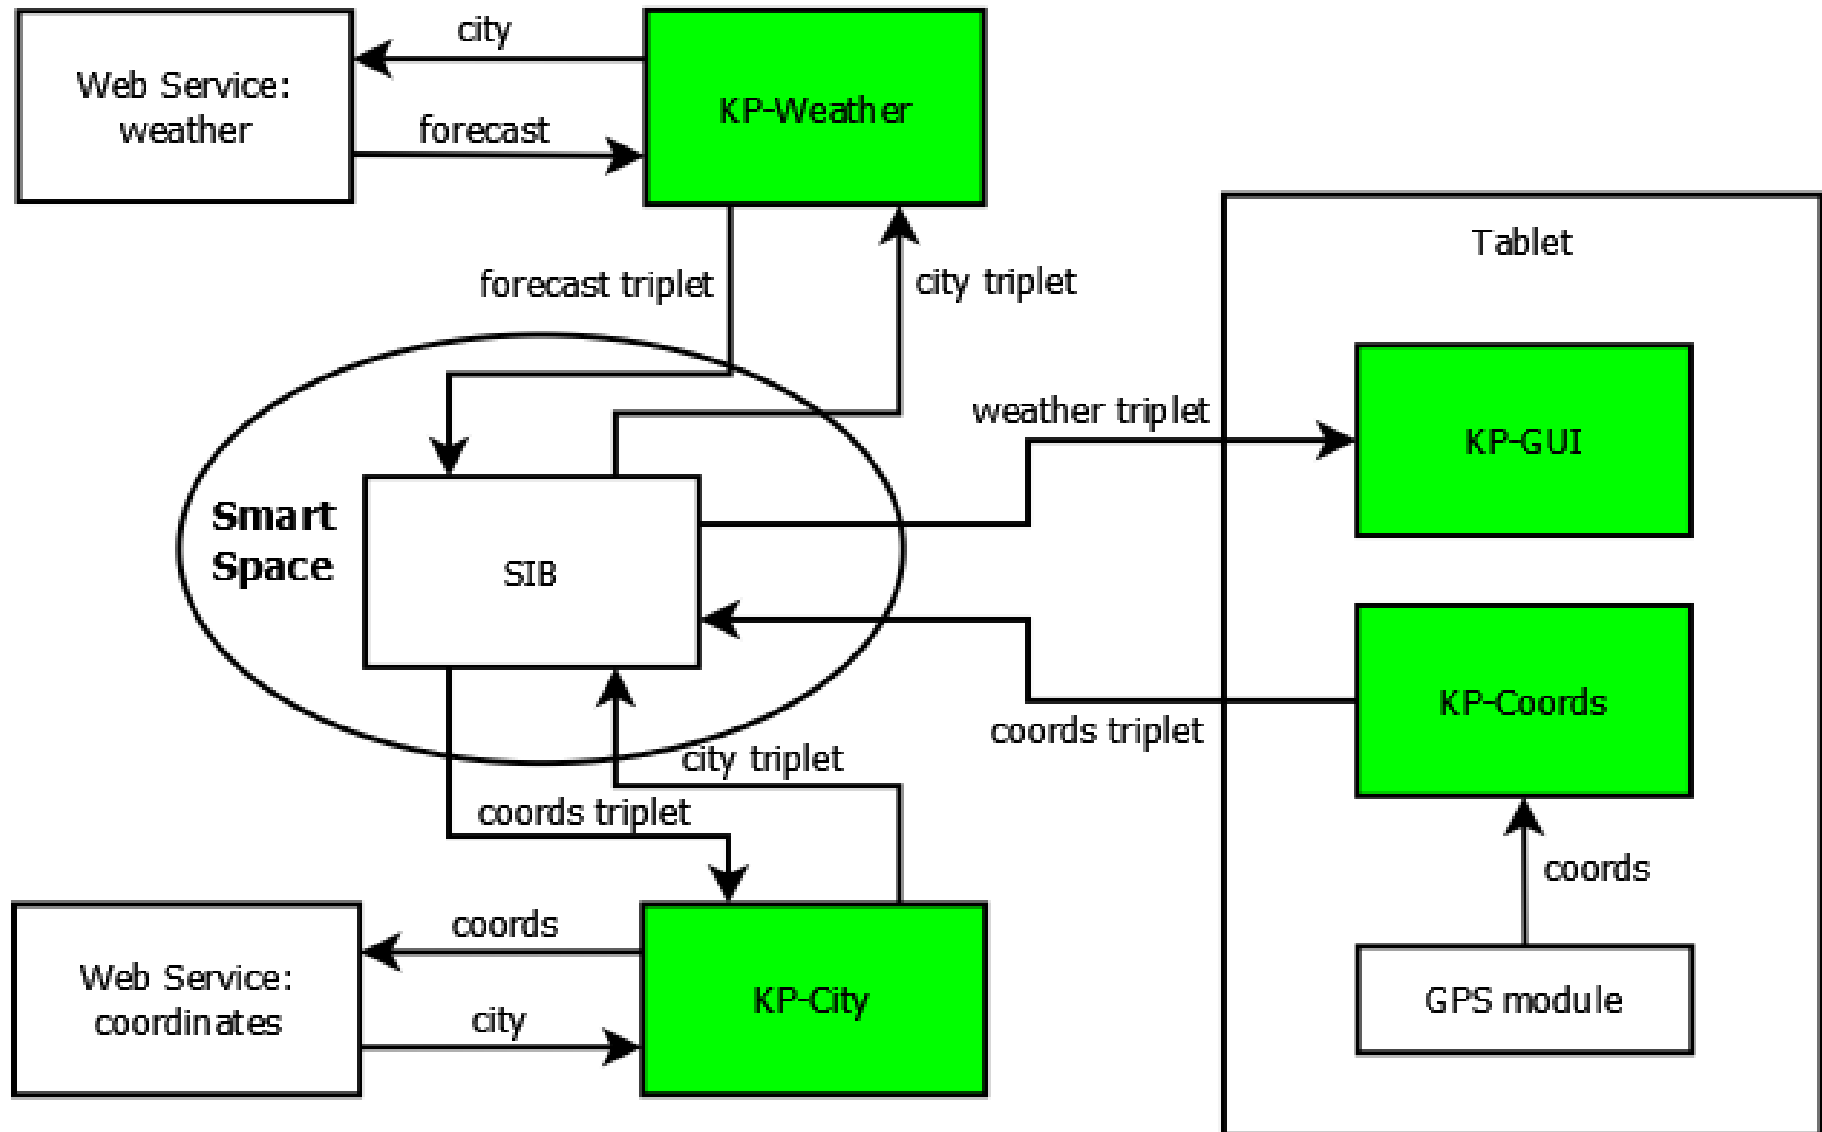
Web Service: weather

city

forecast

KP-Weather

forecast triplet

city triplet

Tablet

Smart Space

SIB

weather triplet

KP-GUI

KP-Coords

coords triplet

city triplet

coords triplet

coords

Web Service: coordinates

coords

city

KP-City

GPS module